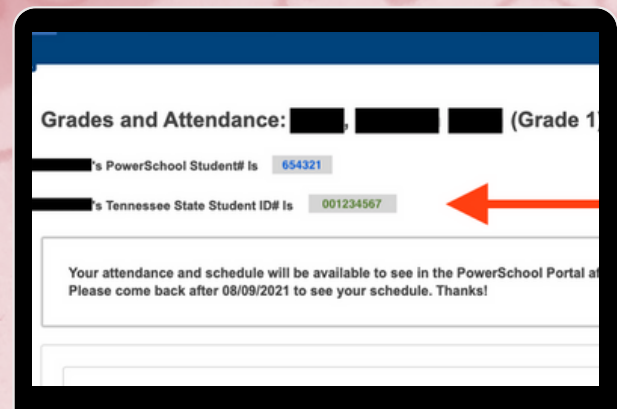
Grades and Attendance: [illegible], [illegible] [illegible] (Grade 1

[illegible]'s PowerSchool Student# Is 654321

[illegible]'s Tennessee State Student ID# Is 001234567

Your attendance and schedule will be available to see in the PowerSchool Portal a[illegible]
Please come back after 08/09/2021 to see your schedule. Thanks!